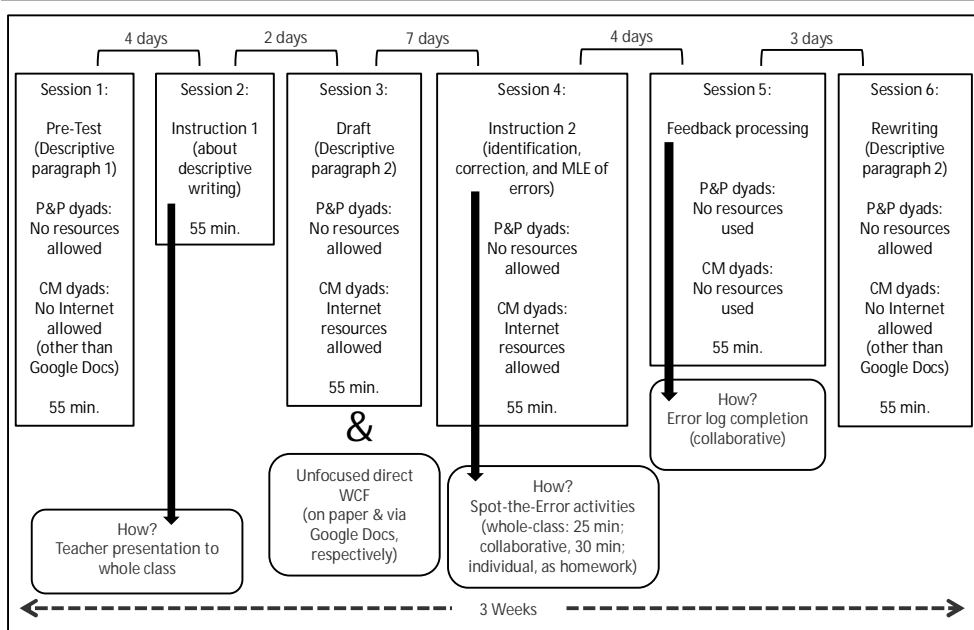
4 days

2 days

7 days

4 days

3 days

Session 1:

Pre-Test (Descriptive paragraph 1)

P&P dyads: No resources allowed

CM dyads: No Internet allowed (other than Google Docs)

55 min.

Session 2:

Instruction 1 (about descriptive writing)

55 min.

Session 3:

Draft (Descriptive paragraph 2)

P&P dyads: No resources allowed

CM dyads: Internet resources allowed

55 min.

&

Session 4:

Instruction 2 (identification, correction, and MLE of errors)

P&P dyads: No resources allowed

CM dyads: Internet resources allowed

55 min.

Session 5:

Feedback processing

P&P dyads: No resources used

CM dyads: No resources used

55 min.

Session 6:

Rewriting (Descriptive paragraph 2)

P&P dyads: No resources allowed

CM dyads: No Internet allowed (other than Google Docs)

55 min.

How? Error log completion (collaborative)

Unfocused direct WCF (on paper & via Google Docs, respectively)

How? Spot-the-Error activities (whole-class: 25 min; collaborative, 30 min; individual, as homework)

How? Teacher presentation to whole class

3 Weeks